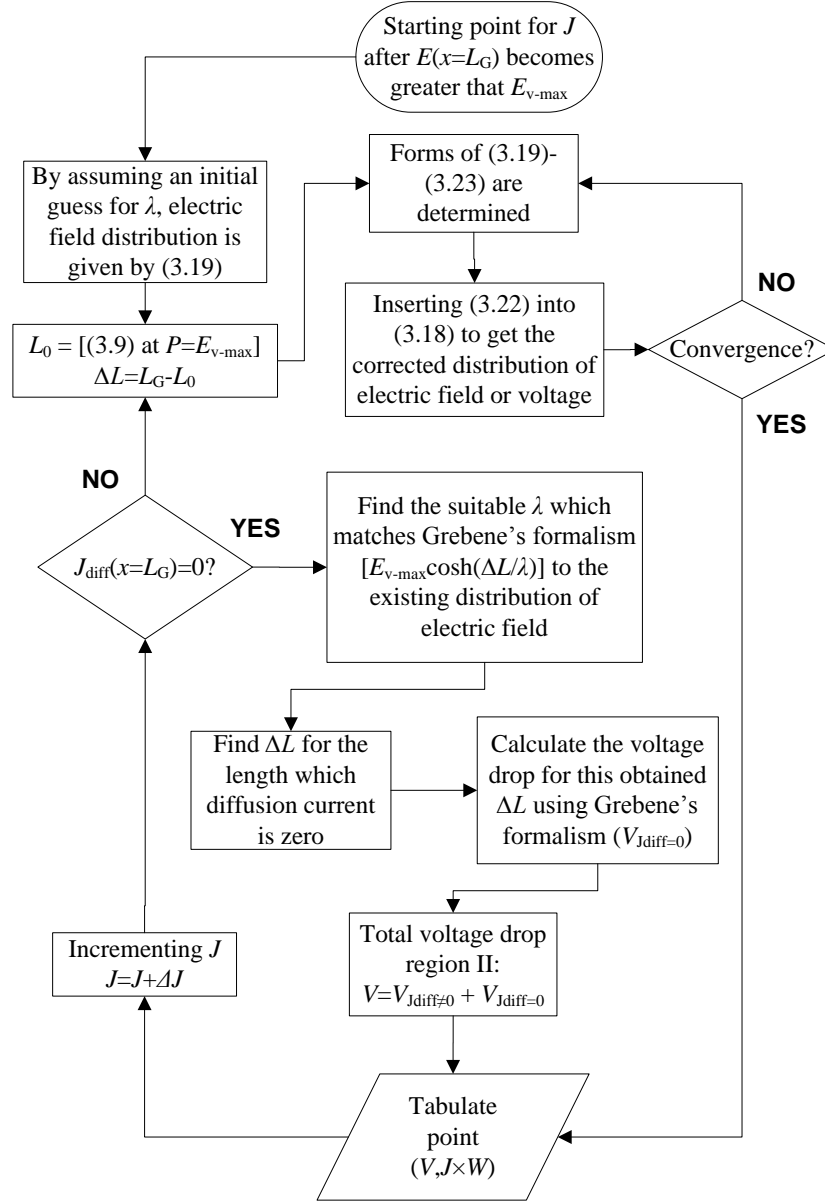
Starting point for $J$ after $E(x=L_G)$ becomes greater that $E_{v\text{-max}}$

By assuming an initial guess for $\lambda$, electric field distribution is given by (3.19)

Forms of (3.19)-(3.23) are determined

Inserting (3.22) into (3.18) to get the corrected distribution of electric field or voltage

NO

Convergence?

YES

$L_0 = [(3.9) \text{ at } P=E_{v\text{-max}}]$
$\Delta L=L_G-L_0$

NO

$J_{diff}(x=L_G)=0$?

YES

Find the suitable $\lambda$ which matches Grebene's formalism $[E_{v\text{-max}}\cosh(\Delta L/\lambda)]$ to the existing distribution of electric field

Find $\Delta L$ for the length which diffusion current is zero

Calculate the voltage drop for this obtained $\Delta L$ using Grebene's formalism ($V_{Jdiff=0}$)

Incrementing $J$
$J=J+\Delta J$

Total voltage drop region II:
$V=V_{Jdiff\neq0} + V_{Jdiff=0}$

Tabulate point $(V,J\times W)$